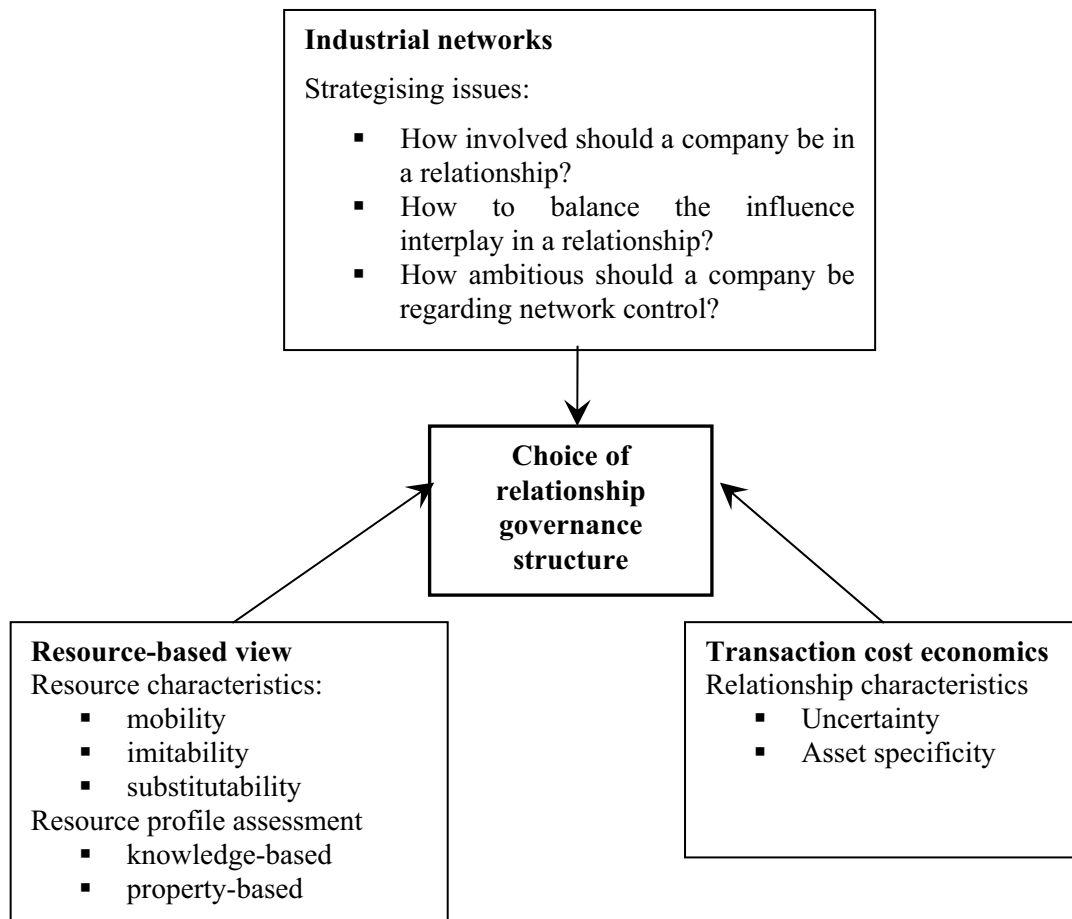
**Industrial networks**

Strategising issues:

- How involved should a company be in a relationship?
- How to balance the influence interplay in a relationship?
- How ambitious should a company be regarding network control?

**Choice of relationship governance structure**

**Resource-based view**
Resource characteristics:
- mobility
- imitability
- substitutability

Resource profile assessment
- knowledge-based
- property-based

**Transaction cost economics**
Relationship characteristics
- Uncertainty
- Asset specificity